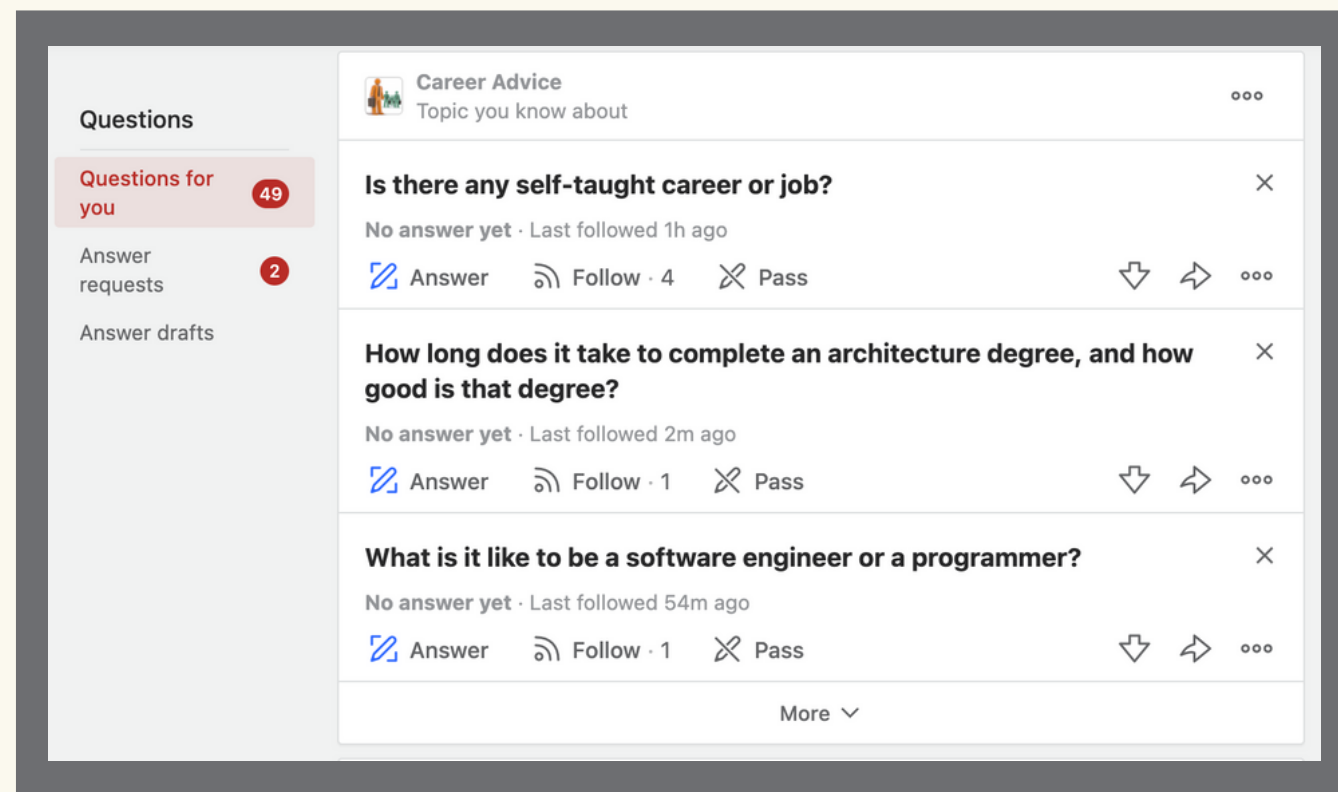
Questions

Questions for you 49

Answer requests 2

Answer drafts

Career Advice
Topic you know about

Is there any self-taught career or job?

No answer yet · Last followed 1h ago

Answer Follow · 4 Pass

How long does it take to complete an architecture degree, and how good is that degree?

No answer yet · Last followed 2m ago

Answer Follow · 1 Pass

What is it like to be a software engineer or a programmer?

No answer yet · Last followed 54m ago

Answer Follow · 1 Pass

More